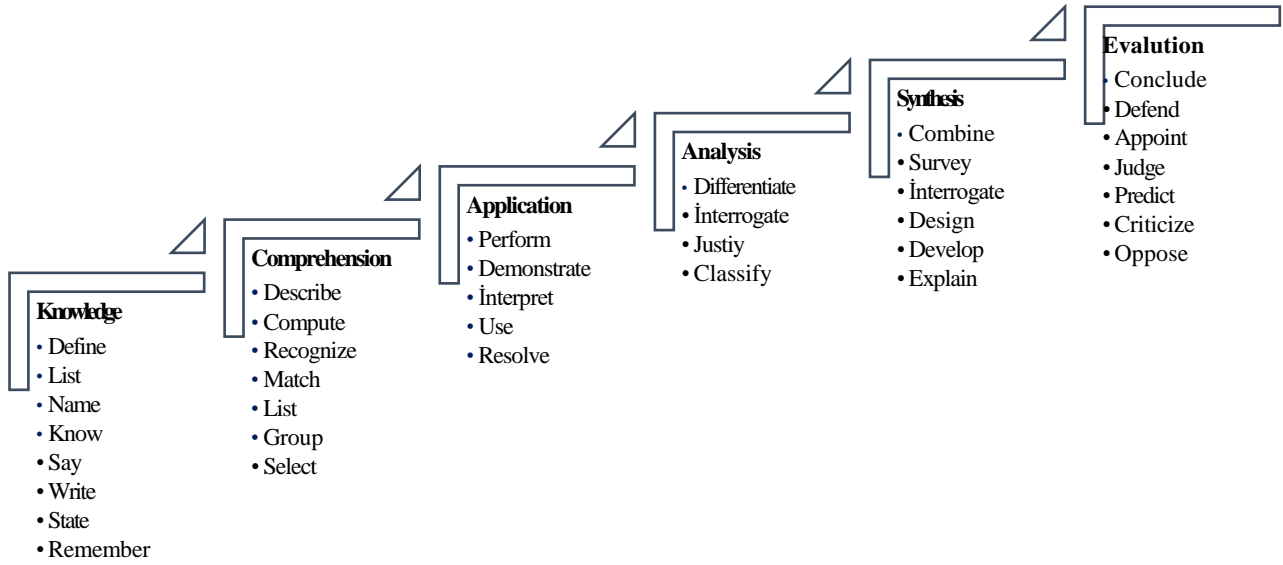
Knowledge
• Define
• List
• Name
• Know
• Say
• Write
• State
• Remember

Comprehension
• Describe
• Compute
• Recognize
• Match
• List
• Group
• Select

Application
• Perform
• Demonstrate
• İnterpret
• Use
• Resolve

Analysis
• Differentiate
• İnterrogate
• Justiy
• Classify

Synthesis
• Combine
• Survey
• İnterrogate
• Design
• Develop
• Explain

Evalution
• Conclude
• Defend
• Appoint
• Judge
• Predict
• Criticize
• Oppose